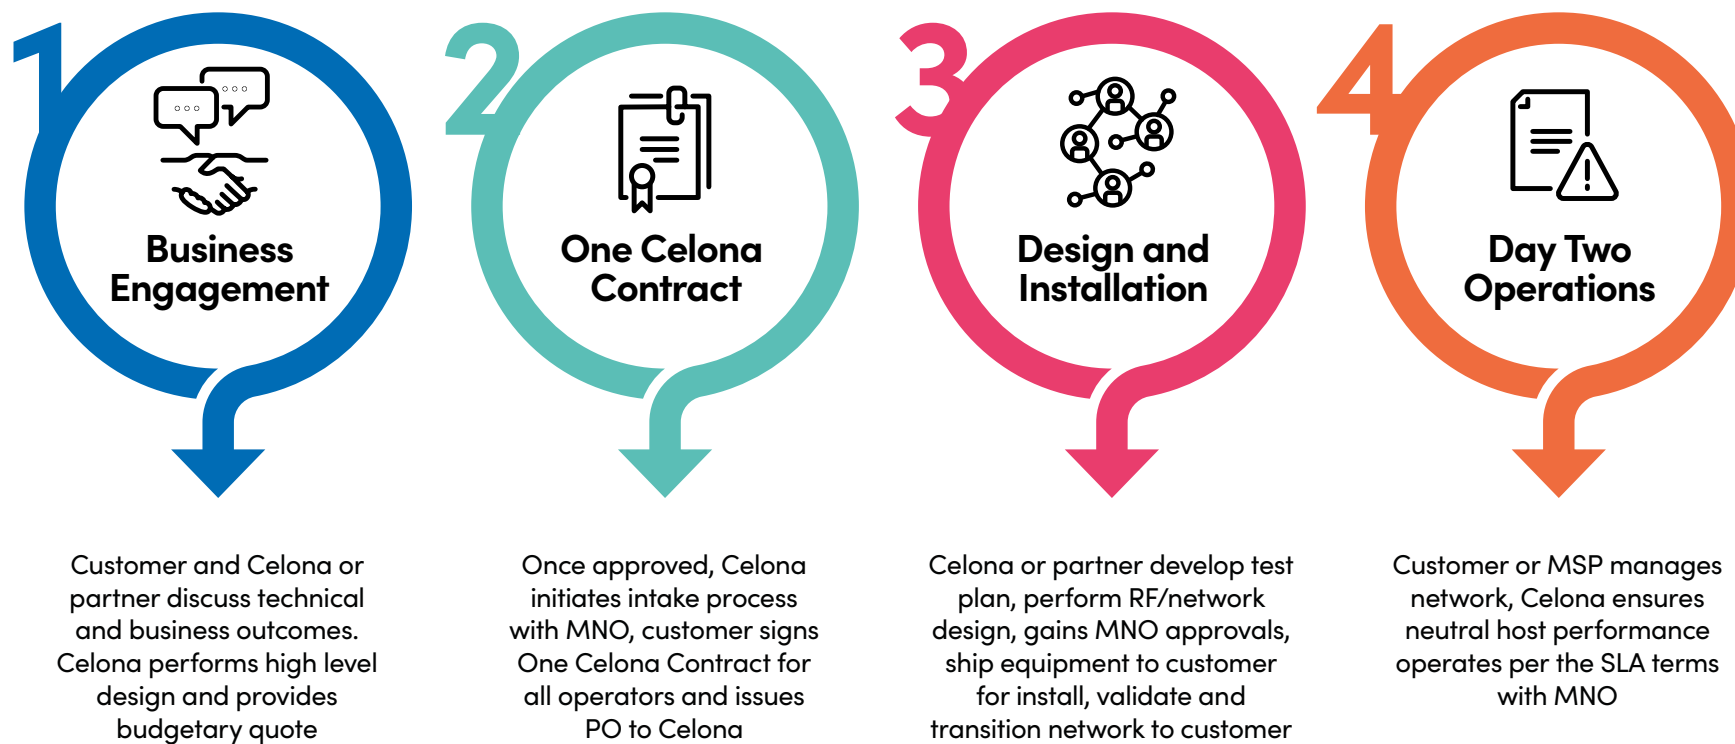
1

Business Engagement

Customer and Celona or partner discuss technical and business outcomes. Celona performs high level design and provides budgetary quote

2

One Celona Contract

Once approved, Celona initiates intake process with MNO, customer signs One Celona Contract for all operators and issues PO to Celona

3

Design and Installation

Celona or partner develop test plan, perform RF/network design, gains MNO approvals, ship equipment to customer for install, validate and transition network to customer

4

Day Two Operations

Customer or MSP manages network, Celona ensures neutral host performance operates per the SLA terms with MNO